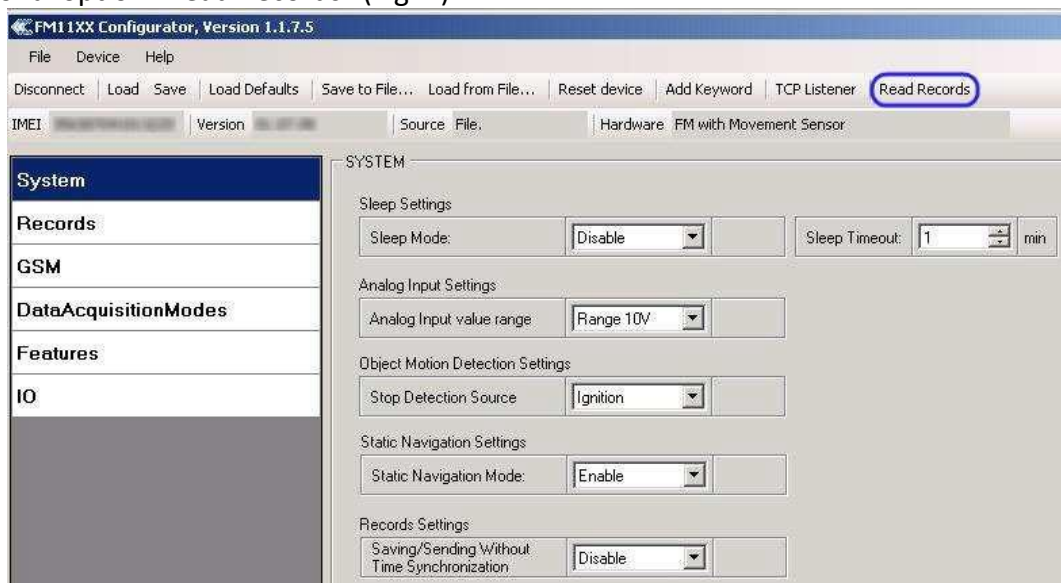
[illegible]

FM11XX Configurator, Version 1.1.7.5

File Device Help

Disconnect | Load Save | Load Defaults | Save to File... Load from File... | Reset device | Add Keyword | TCP Listener | Read Records

IMEI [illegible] Version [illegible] Source File. Hardware FM with Movement Sensor

System
Records
GSM
DataAcquisitionModes
Features
IO

SYSTEM

Sleep Settings

Sleep Mode: Disable

Sleep Timeout: 1 min

Analog Input Settings

Analog Input value range Range 10V

Object Motion Detection Settings

Stop Detection Source Ignition

Static Navigation Settings

Static Navigation Mode: Enable

Records Settings

Saving/Sending Without Time Synchronization Disable